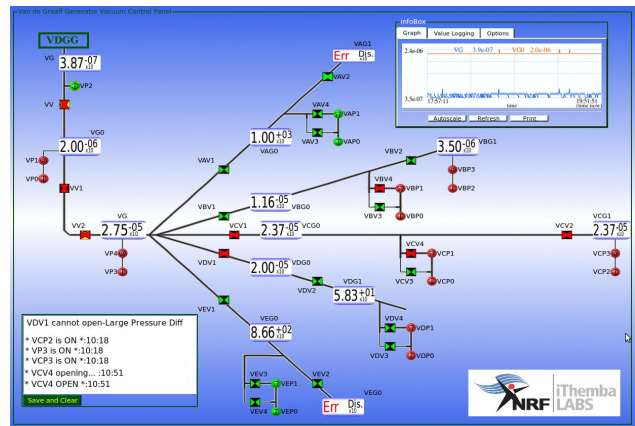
Van de Graaff Generator Vacuum Control Panel

VDGG

VG
$3.87^{-07}_{x10}$
VP2
VV
VG0
$2.00^{-06}_{x10}$
VP1
VP0
VV1
VV2
VG
$2.75^{-05}_{x10}$
VP4
VP3

VAG1
Err Dis. x10
VAV2
VAV4
VAP1
VAV3
VAP0
$1.00^{+03}_{x10}$
VAG0
VAV1

InfoBox
Graph | Value Logging | Options
2.4e-06
VG 3.9e-07 VG0 2.0e-06
3.5e-07
17:57:11
time
19:51:51 (time now)
Autoscale | Refresh | Print

VBV2
$3.50^{-06}_{x10}$ VBG1
VBV4
VBP1
VBP3
VBP2
VBV3
VBP0
VBV1
$1.16^{-05}_{x10}$ VBG0
VCV1
$2.37^{-05}_{x10}$ VCG0
VCV2
VCG1
$2.37^{-05}_{x10}$
VCP3
VCP2
VCV4
VCP1
VCV3
VCP0
VDV1
$2.00^{-05}_{x10}$ VDG0
VDV2
VDG1
$5.83^{+01}_{x10}$
VDV4
VDP1
VDV3
VDP0
VEV1
VEG0
$8.66^{+02}_{x10}$
VEV3
VEP1
VEV4
VEP0
VEV2
VEG0
Err Dis. x10

VDV1 cannot open-Large Pressure Diff

* VCP2 is ON *:10:18
* VP3 is ON *:10:18
* VCP3 is ON *:10:18
* VCV4 opening... :10:51
* VCV4 OPEN *:10:51

Save and Clear

NRF iThemba LABS